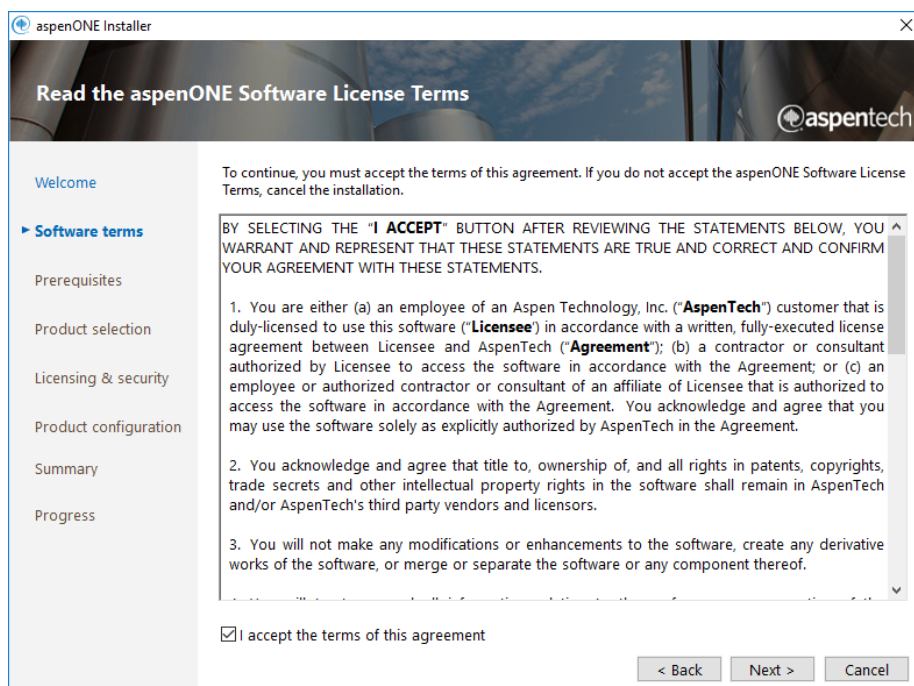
aspenONE Installer

Read the aspenONE Software License Terms

aspentech

Welcome

Software terms

Prerequisites

Product selection

Licensing & security

Product configuration

Summary

Progress

To continue, you must accept the terms of this agreement. If you do not accept the aspenONE Software License Terms, cancel the installation.

BY SELECTING THE "I ACCEPT" BUTTON AFTER REVIEWING THE STATEMENTS BELOW, YOU WARRANT AND REPRESENT THAT THESE STATEMENTS ARE TRUE AND CORRECT AND CONFIRM YOUR AGREEMENT WITH THESE STATEMENTS.

1. You are either (a) an employee of an Aspen Technology, Inc. ("AspenTech") customer that is duly-licensed to use this software ("Licensee') in accordance with a written, fully-executed license agreement between Licensee and AspenTech ("Agreement"); (b) a contractor or consultant authorized by Licensee to access the software in accordance with the Agreement; or (c) an employee or authorized contractor or consultant of an affiliate of Licensee that is authorized to access the software in accordance with the Agreement. You acknowledge and agree that you may use the software solely as explicitly authorized by AspenTech in the Agreement.

2. You acknowledge and agree that title to, ownership of, and all rights in patents, copyrights, trade secrets and other intellectual property rights in the software shall remain in AspenTech and/or AspenTech's third party vendors and licensors.

3. You will not make any modifications or enhancements to the software, create any derivative works of the software, or merge or separate the software or any component thereof.

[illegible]

I accept the terms of this agreement

< Back

Next >

Cancel